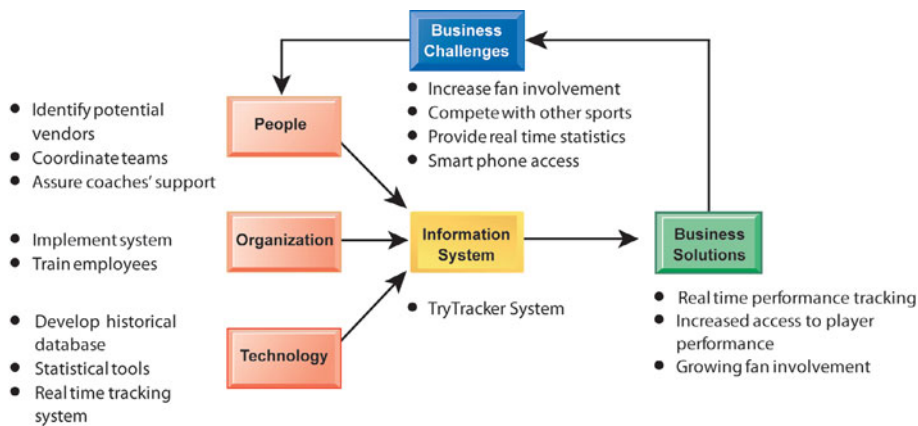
Business Challenges

- Increase fan involvement
- Compete with other sports
- Provide real time statistics
- Smart phone access

People

- Identify potential vendors
- Coordinate teams
- Assure coaches' support

Organization

- Implement system
- Train employees

Technology

- Develop historical database
- Statistical tools
- Real time tracking system

Information System

- TryTracker System

Business Solutions

- Real time performance tracking
- Increased access to player performance
- Growing fan involvement